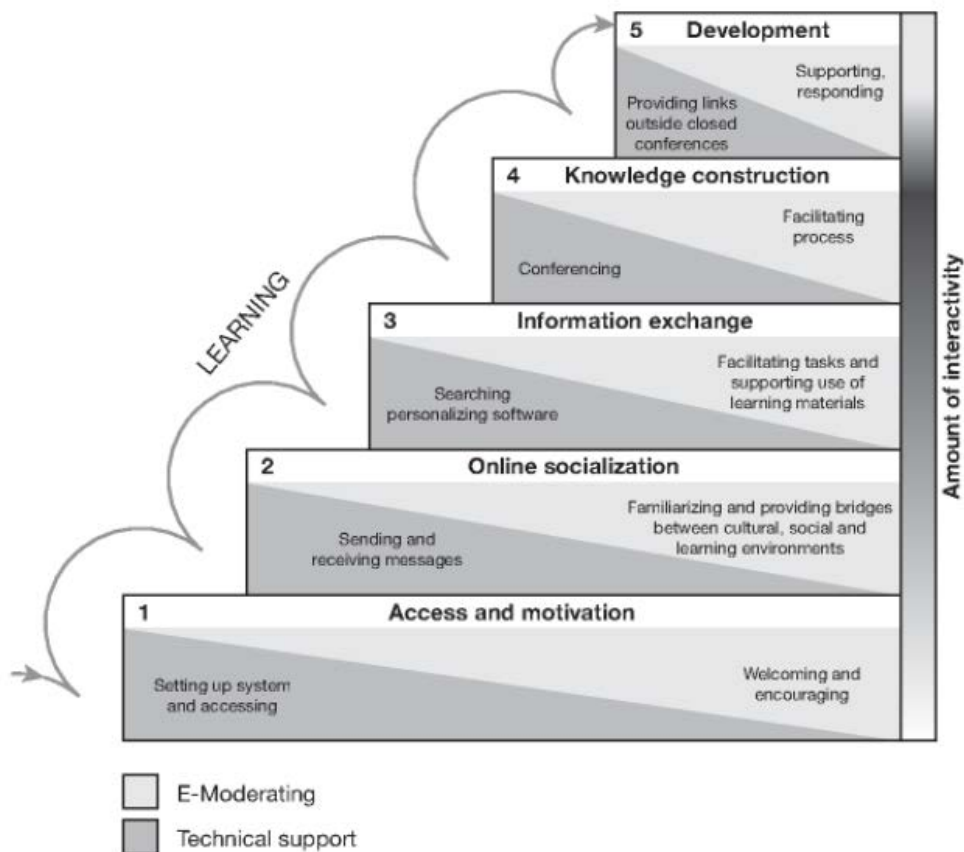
5 Development

Supporting, responding

Providing links outside closed conferences

4 Knowledge construction

Facilitating process

Conferencing

LEARNING

3 Information exchange

Facilitating tasks and supporting use of learning materials

Searching personalizing software

2 Online socialization

Familiarizing and providing bridges between cultural, social and learning environments

Sending and receiving messages

1 Access and motivation

Setting up system and accessing

Welcoming and encouraging

Amount of interactivity

E-Moderating

Technical support